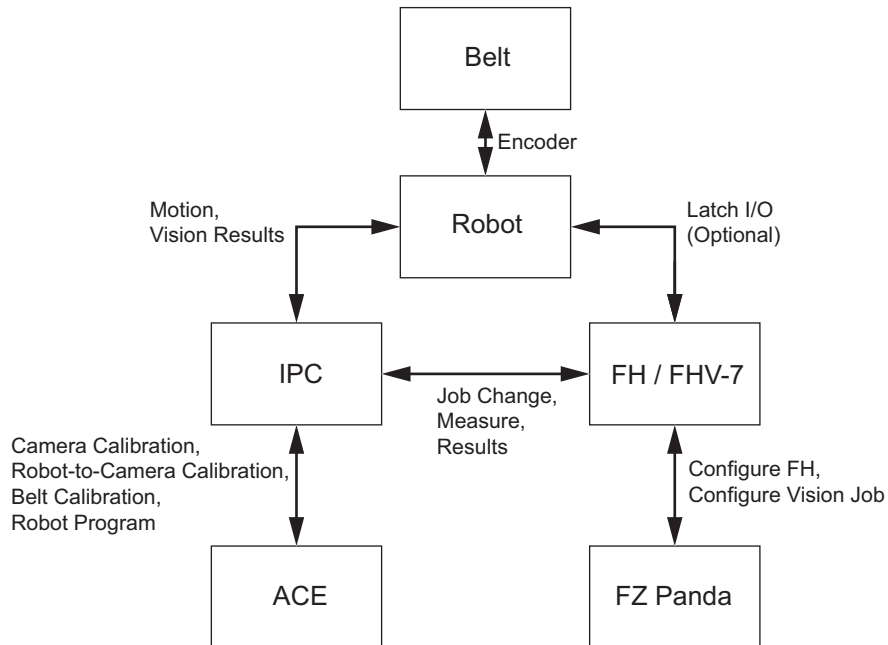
Belt

Encoder

Motion, Vision Results

Robot

Latch I/O (Optional)

IPC

Job Change, Measure, Results

FH / FHV-7

Camera Calibration, Robot-to-Camera Calibration, Belt Calibration, Robot Program

Configure FH, Configure Vision Job

ACE

FZ Panda